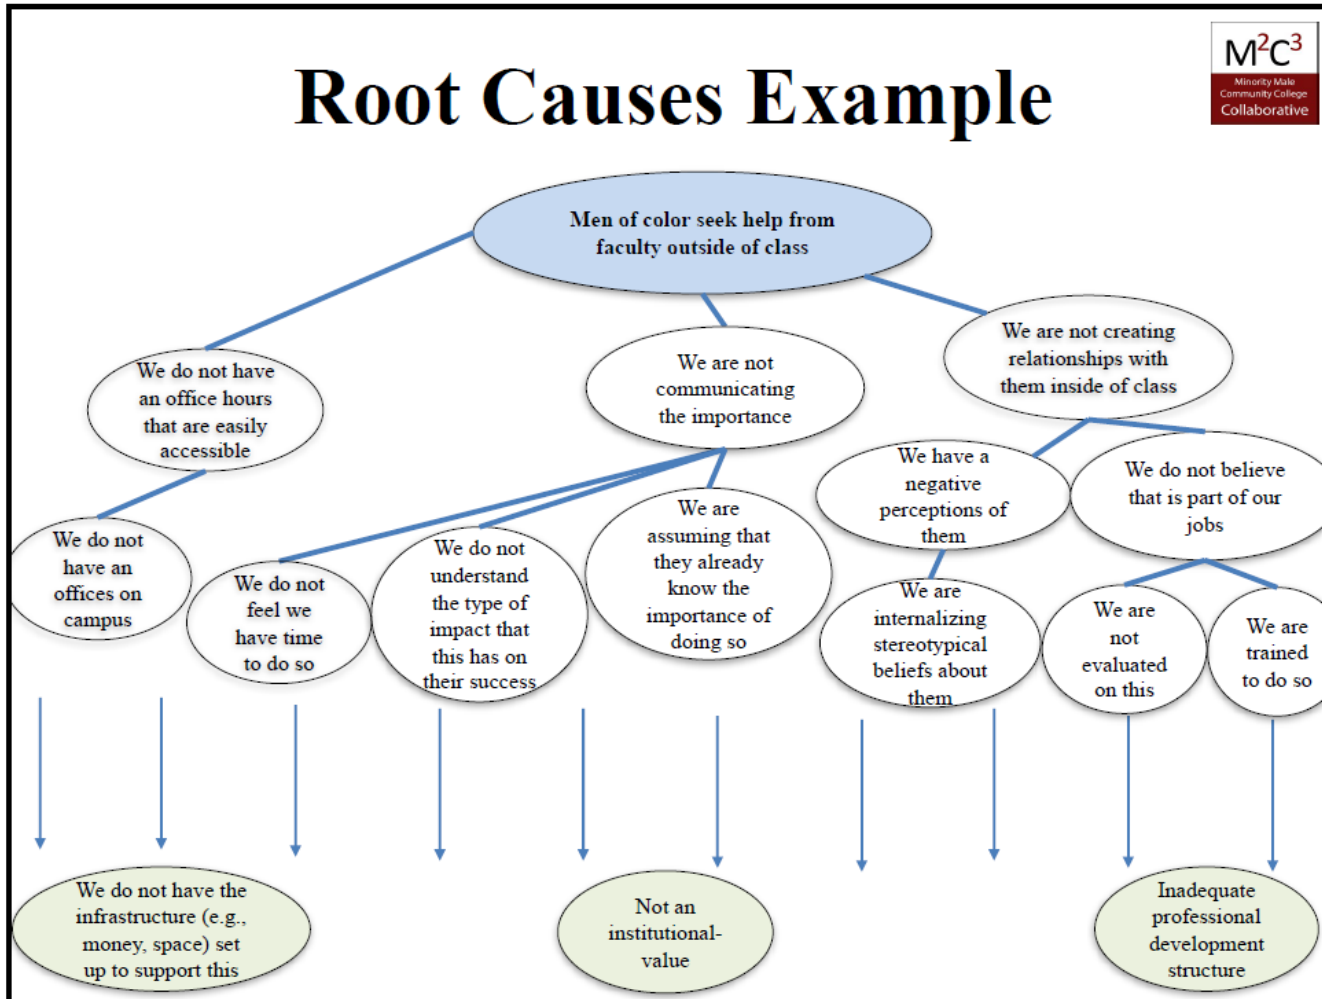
Root Causes Example

M$^2$C$^3$
Minority Male Community College Collaborative

Men of color seek help from faculty outside of class

We do not have an office hours that are easily accessible

We are not communicating the importance

We are not creating relationships with them inside of class

We do not have an offices on campus

We do not feel we have time to do so

We do not understand the type of impact that this has on their success

We are assuming that they already know the importance of doing so

We have a negative perceptions of them

We do not believe that is part of our jobs

We are internalizing stereotypical beliefs about them

We are not evaluated on this

We are trained to do so

We do not have the infrastructure (e.g., money, space) set up to support this

Not an institutional-value

Inadequate professional development structure